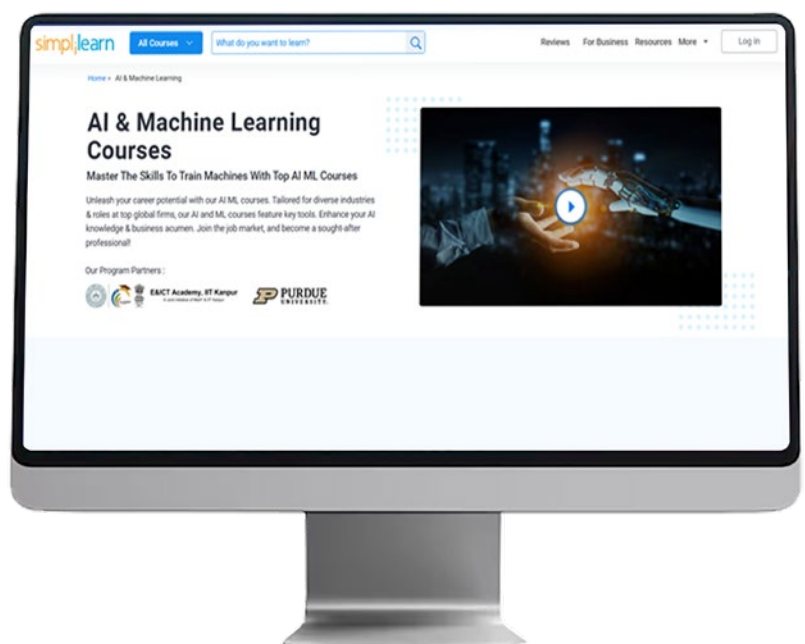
simplilearn All Courses What do you want to learn? Reviews For Business Resources More Log in

Home » AI & Machine Learning

AI & Machine Learning Courses

Master The Skills To Train Machines With Top AI ML Courses

Unleash your career potential with our AI ML courses. Tailored for diverse industries & roles at top global firms, our AI and ML courses feature key tools. Enhance your AI knowledge & business acumen. Join the job market, and become a sought-after professional!

Our Program Partners :

E&ICT Academy, IIT Kanpur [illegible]

PURDUE UNIVERSITY